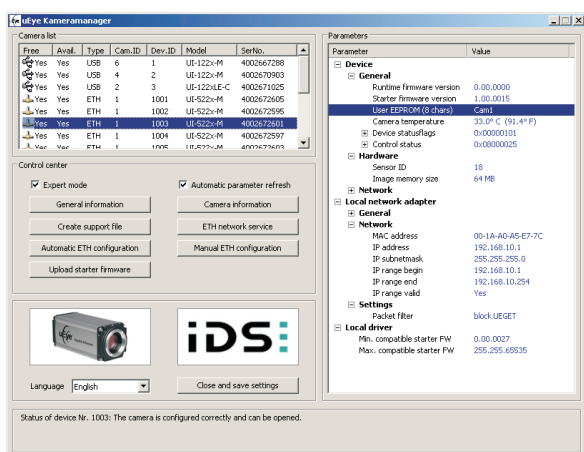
uEye Kameramanager

Camera list

| Free | Avail. | Type | Cam.ID | Dev.ID | Model | SerNo. |
|---|---|---|---|---|---|---|
| Yes | Yes | USB | 6 | 1 | UI-122x-M | 4002667288 |
| Yes | Yes | USB | 4 | 2 | UI-122x-M | 4002670903 |
| Yes | Yes | USB | 2 | 3 | UI-122xLE-C | 4002671025 |
| Yes | Yes | ETH | 1 | 1001 | UI-522x-M | 4002672605 |
| Yes | Yes | ETH | 1 | 1002 | UI-522x-M | 4002672595 |
| Yes | Yes | ETH | 1 | 1003 | UI-522x-M | 4002672601 |
| Yes | Yes | ETH | 1 | 1004 | UI-522x-M | 4002672597 |
| Yes | Yes | ETH | 1 | 1005 | UI-522x-M | 4002672603 |

Control center

Expert mode
Automatic parameter refresh
General information
Camera information
Create support file
ETH network service
Automatic ETH configuration
Manual ETH configuration
Upload starter firmware

iDS

Language English
Close and save settings

Parameters

| Parameter | Value |
|---|---|
| Device | |
| General | |
| Runtime firmware version | 0.00.0000 |
| Starter firmware version | 1.00.0015 |
| User EEPROM (8 chars) | Cam1 |
| Camera temperature | 33.0° C (91.4° F) |
| Device statusflags | 0x00000101 |
| Control status | 0x08000025 |
| Hardware | |
| Sensor ID | 18 |
| Image memory size | 64 MB |
| Network | |
| Local network adapter | |
| General | |
| Network | |
| MAC address | 00-1A-A0-A5-E7-7C |
| IP address | 192.168.10.1 |
| IP subnetmask | 255.255.255.0 |
| IP range begin | 192.168.10.1 |
| IP range end | 192.168.10.254 |
| IP range valid | Yes |
| Settings | |
| Packet filter | block UEGET |
| Local driver | |
| Min. compatible starter FW | 0.00.0027 |
| Max. compatible starter FW | 255.255.65535 |

Status of device Nr. 1003: The camera is configured correctly and can be opened.